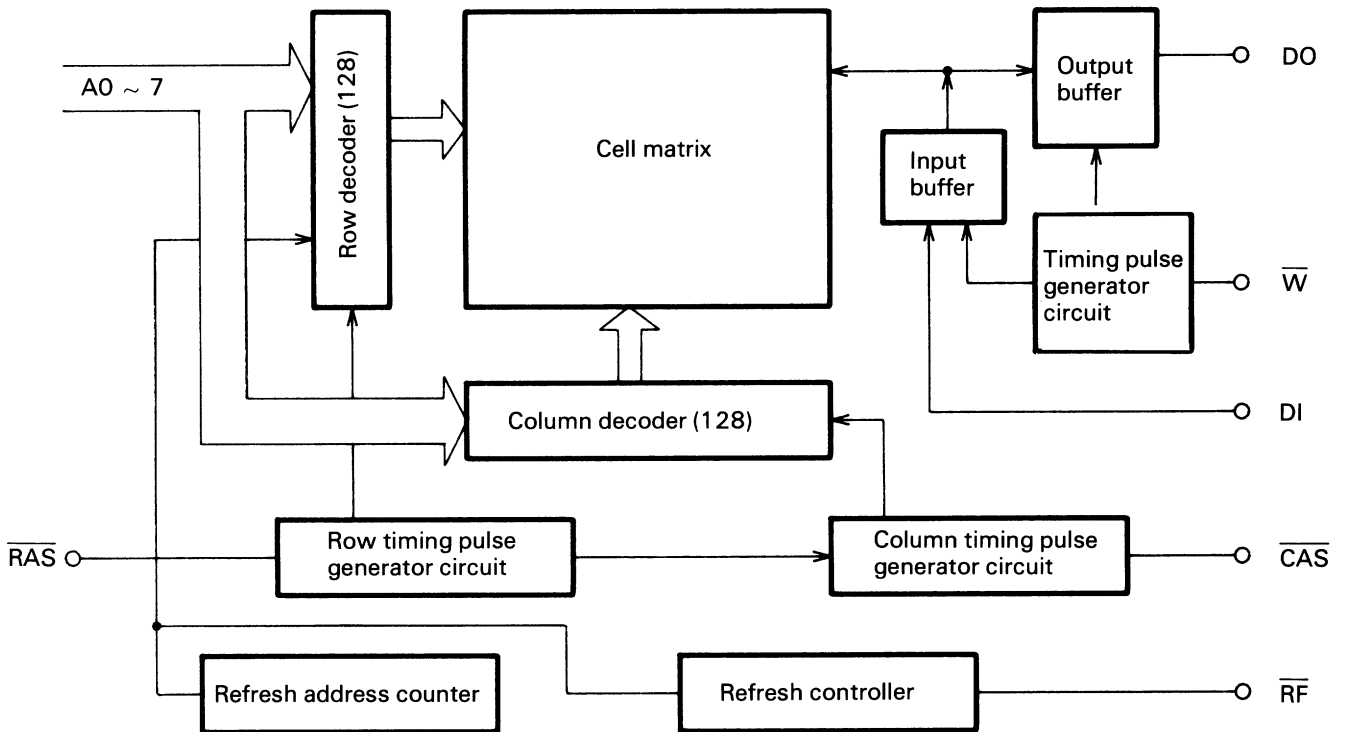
A0 ~ 7

Row decoder (128)

Cell matrix

Input buffer

Output buffer

DO

Timing pulse generator circuit

$\overline{W}$

Column decoder (128)

DI

$\overline{RAS}$

Row timing pulse generator circuit

Column timing pulse generator circuit

$\overline{CAS}$

Refresh address counter

Refresh controller

$\overline{RF}$